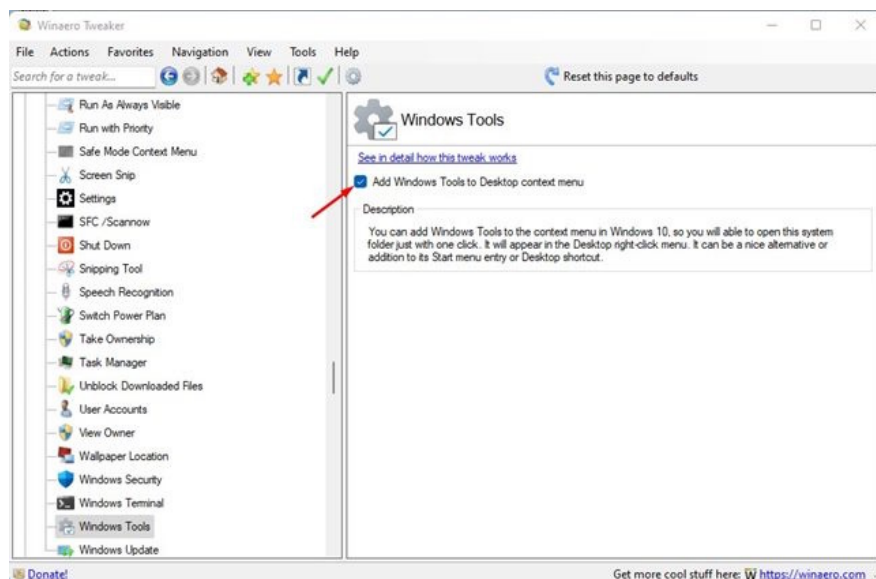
Winaero Tweaker

File Actions Favorites Navigation View Tools Help

Search for a tweak...

Reset this page to defaults

Run As Always Visible
Run with Priority
Safe Mode Context Menu
Screen Snip
Settings
SFC /Scannow
Shut Down
Snipping Tool
Speech Recognition
Switch Power Plan
Take Ownership
Task Manager
Unblock Downloaded Files
User Accounts
View Owner
Wallpaper Location
Windows Security
Windows Terminal
Windows Tools
Windows Update

Windows Tools

See in detail how this tweak works

Add Windows Tools to Desktop context menu

Description

You can add Windows Tools to the context menu in Windows 10, so you will able to open this system folder just with one click. It will appear in the Desktop right-click menu. It can be a nice alternative or addition to its Start menu entry or Desktop shortcut.

Donate!

Get more cool stuff here: W https://winaero.com